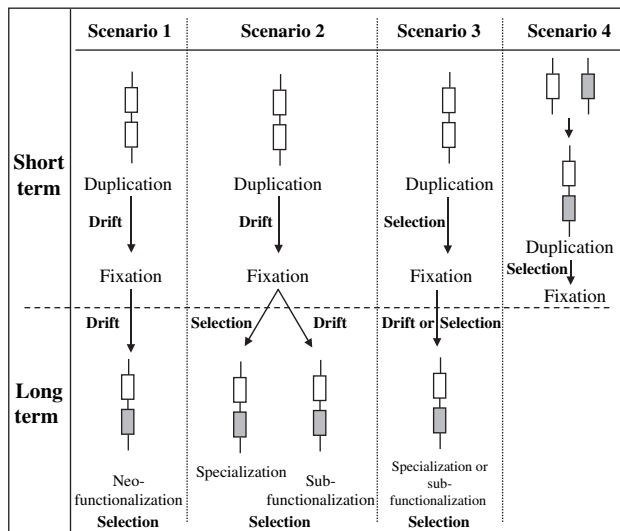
|  | Scenario 1 | Scenario 2 | Scenario 3 | Scenario 4 |
|---|---|---|---|---|
| Short term | Duplication<br>Drift<br>Fixation | Duplication<br>Drift<br>Fixation | Duplication<br>Selection<br>Fixation | Duplication<br>Selection<br>Fixation |
| Long term | Drift<br>Neo-functionalization<br>Selection | Selection Drift<br>Specialization Subfunctionalization<br>Selection | Drift or Selection<br>Specialization or subfunctionalization<br>Selection |  |